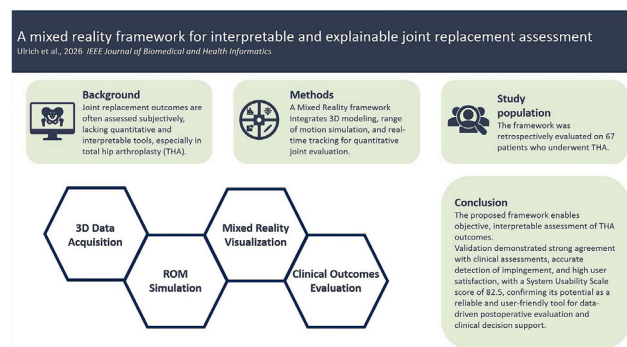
A mixed reality framework for interpretable and explainable joint replacement assessment

Ulrich et al., 2026 *IEEE Journal of Biomedical and Health Informatics*

**Background**
Joint replacement outcomes are often assessed subjectively, lacking quantitative and interpretable tools, especially in total hip arthroplasty (THA).

**Methods**
A Mixed Reality framework integrates 3D modeling, range of motion simulation, and real-time tracking for quantitative joint evaluation.

**Study population**
The framework was retrospectively evaluated on 67 patients who underwent THA.

3D Data Acquisition

ROM Simulation

Mixed Reality Visualization

Clinical Outcomes Evaluation

**Conclusion**
The proposed framework enables objective, interpretable assessment of THA outcomes.
Validation demonstrated strong agreement with clinical assessments, accurate detection of impingement, and high user satisfaction, with a System Usability Scale score of 82.5, confirming its potential as a reliable and user-friendly tool for data-driven postoperative evaluation and clinical decision support.